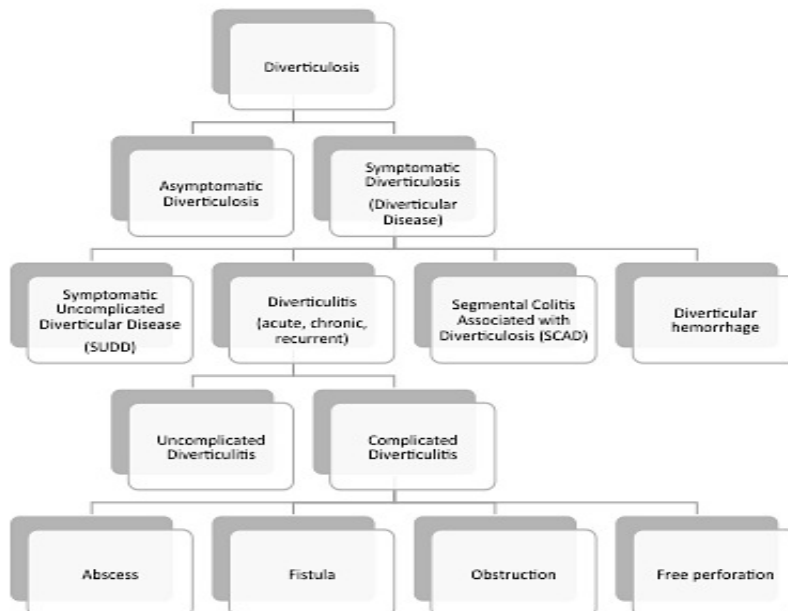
Diverticulosis

Asymptomatic Diverticulosis

Symptomatic Diverticulosis (Diverticular Disease)

Symptomatic Uncomplicated Diverticular Disease (SUDD)

Diverticulitis (acute, chronic, recurrent)

Segmental Colitis Associated with Diverticulosis (SCAD)

Diverticular hemorrhage

Uncomplicated Diverticulitis

Complicated Diverticulitis

Abscess

Fistula

Obstruction

Free perforation